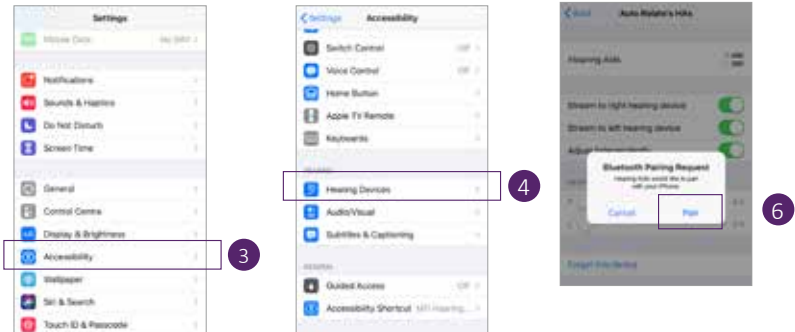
Settings

Mobile Data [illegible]

Notifications

Sounds & Haptics

Do Not Disturb

Screen Time

General

Control Centre

Display & Brightness

Accessibility

Wallpaper

Siri & Search

Touch ID & Passcode

3

Settings Accessibility

Switch Control Off

Voice Control Off

Home Button

Apple TV Remote

Keyboards

HEARING

Hearing Devices

Audio/Visual

Subtitles & Captioning

GENERAL

Guided Access

Accessibility Shortcut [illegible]

4

Back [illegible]

Hearing Aids

Stream to right hearing device

Stream to left hearing device

Adjust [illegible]

Bluetooth Pairing Request

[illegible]

Cancel Pair

Forget this device

6